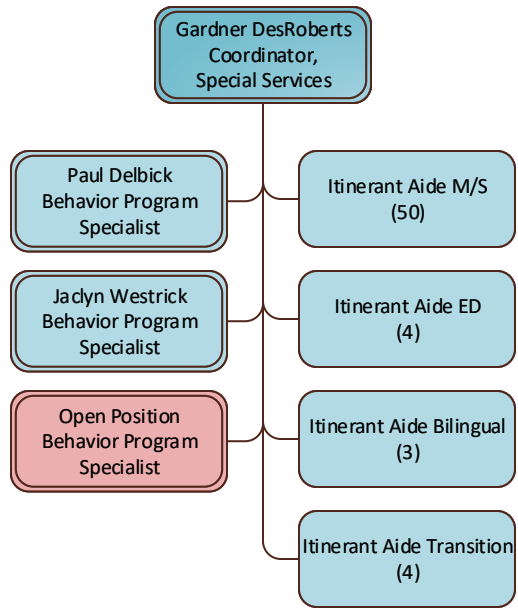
Gardner DesRoberts
Coordinator,
Special Services

Paul Delbick
Behavior Program
Specialist

Itinerant Aide M/S
(50)

Jaclyn Westrick
Behavior Program
Specialist

Itinerant Aide ED
(4)

Open Position
Behavior Program
Specialist

Itinerant Aide Bilingual
(3)

Itinerant Aide Transition
(4)